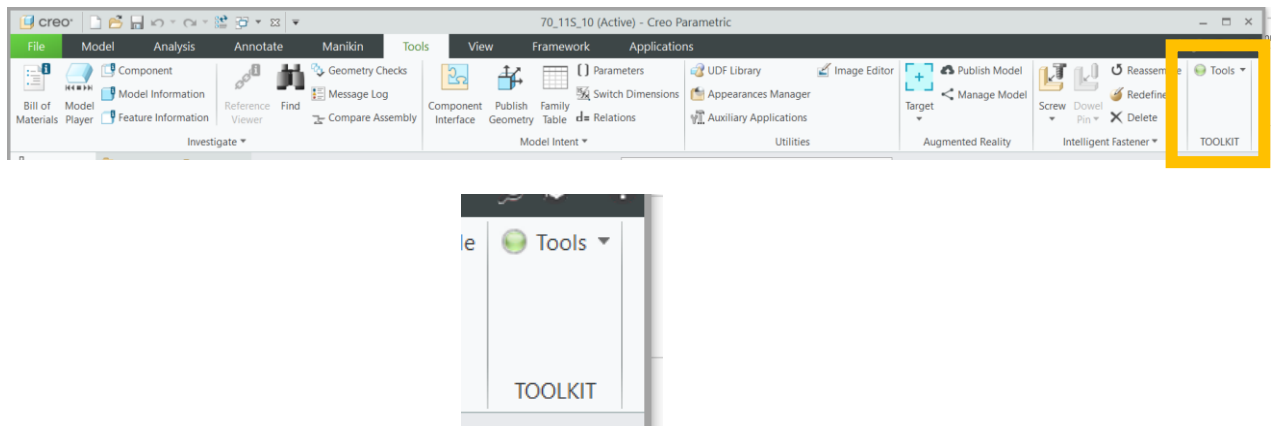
creo

70_11S_10 (Active) - Creo Parametric

File Model Analysis Annotate Manikin Tools View Framework Applications

Bill of Materials
Model Player
Component
Model Information
Feature Information
Reference Viewer
Find
Geometry Checks
Message Log
Compare Assembly
Investigate ▾

Component Interface
Publish Geometry
Family Table
Parameters
Switch Dimensions
Relations
Model Intent ▾

UDF Library
Appearances Manager
Auxiliary Applications
Image Editor
Utilities

Target
Publish Model
Manage Model
Augmented Reality

Screw
Dowel Pin
Reassemble
Redefine
Delete
Intelligent Fastener ▾

Tools ▾
TOOLKIT

le
Tools ▾
TOOLKIT